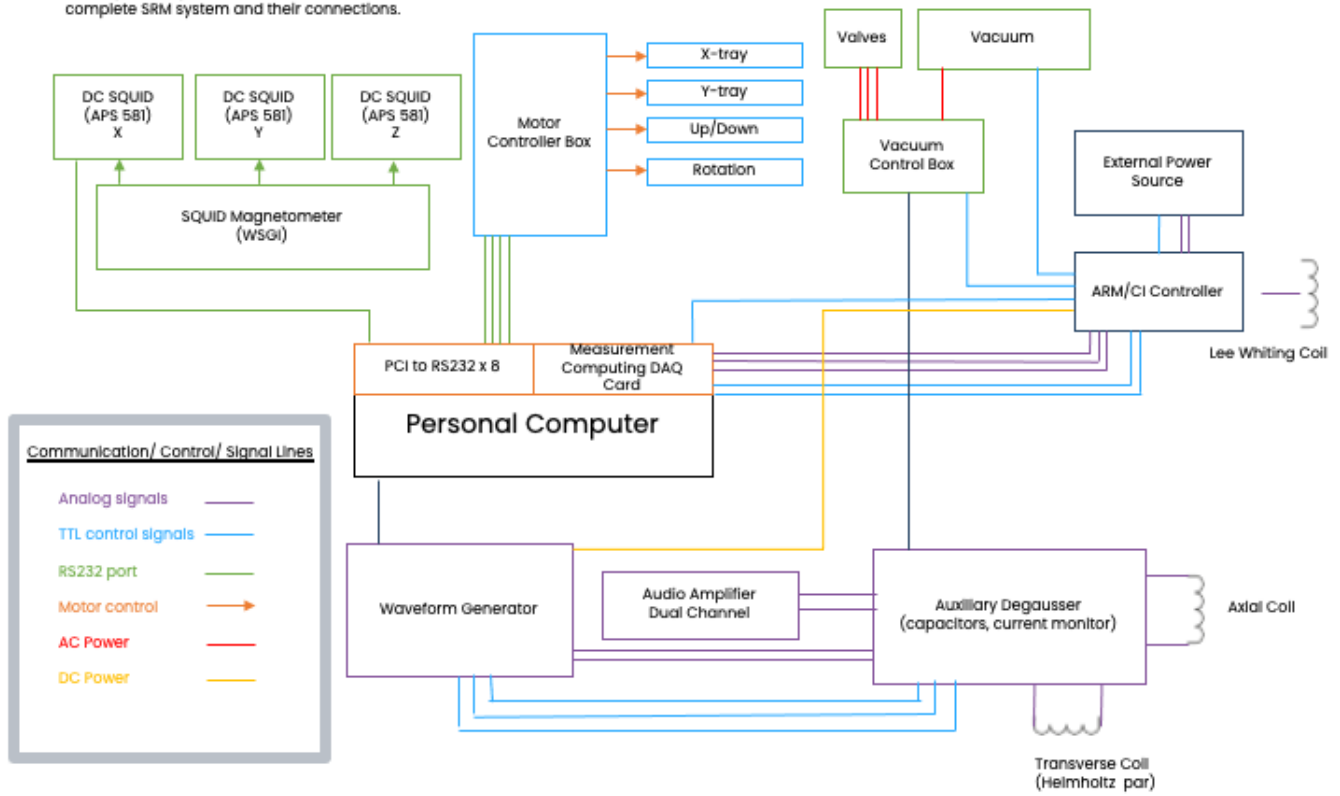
complete SRM system and their connections.

DC SQUID (APS 581) X

DC SQUID (APS 581) Y

DC SQUID (APS 581) Z

SQUID Magnetometer (WSGI)

Motor Controller Box

X-tray

Y-tray

Up/Down

Rotation

Valves

Vacuum

Vacuum Control Box

External Power Source

ARM/CI Controller

Lee Whiting Coil

PCI to RS232 x 8

Measurement Computing DAQ Card

Personal Computer

Communication/ Control/ Signal Lines

Analog signals

TTL control signals

RS232 port

Motor control

AC Power

DC Power

Waveform Generator

Audio Amplifier Dual Channel

Auxiliary Degausser (capacitors, current monitor)

Axial Coil

Transverse Coil (Helmholtz par)